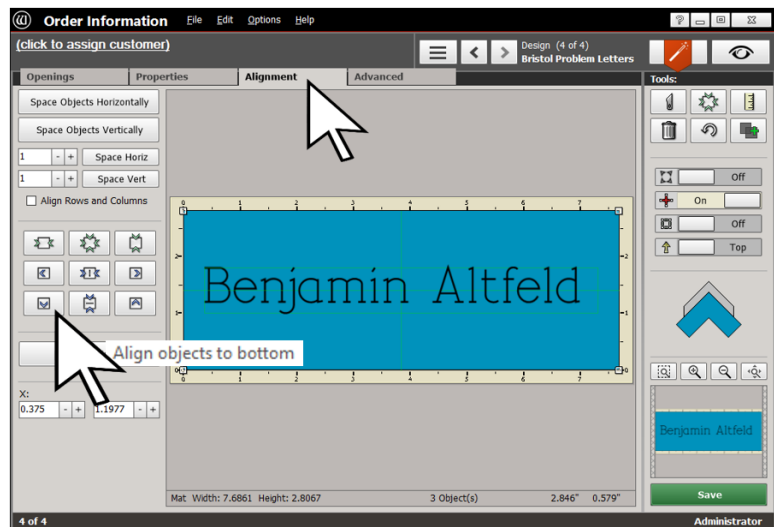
Order Information File Edit Options Help

(click to assign customer)

Design (4 of 4)
Bristol Problem Letters

Openings | Properties | Alignment | Advanced

Tools:

Space Objects Horizontally

Space Objects Vertically

1 - + Space Horiz

1 - + Space Vert

Align Rows and Columns

Off

On

Off

Top

Align objects to bottom

X:
0.375 - + 1.1977 - +

0 1 2 3 4 5 6 7

Benjamin Altfeld

Benjamin Altfeld

Mat Width: 7.6861 Height: 2.8067 3 Object(s) 2.846" 0.579"

Save

4 of 4

Administrator